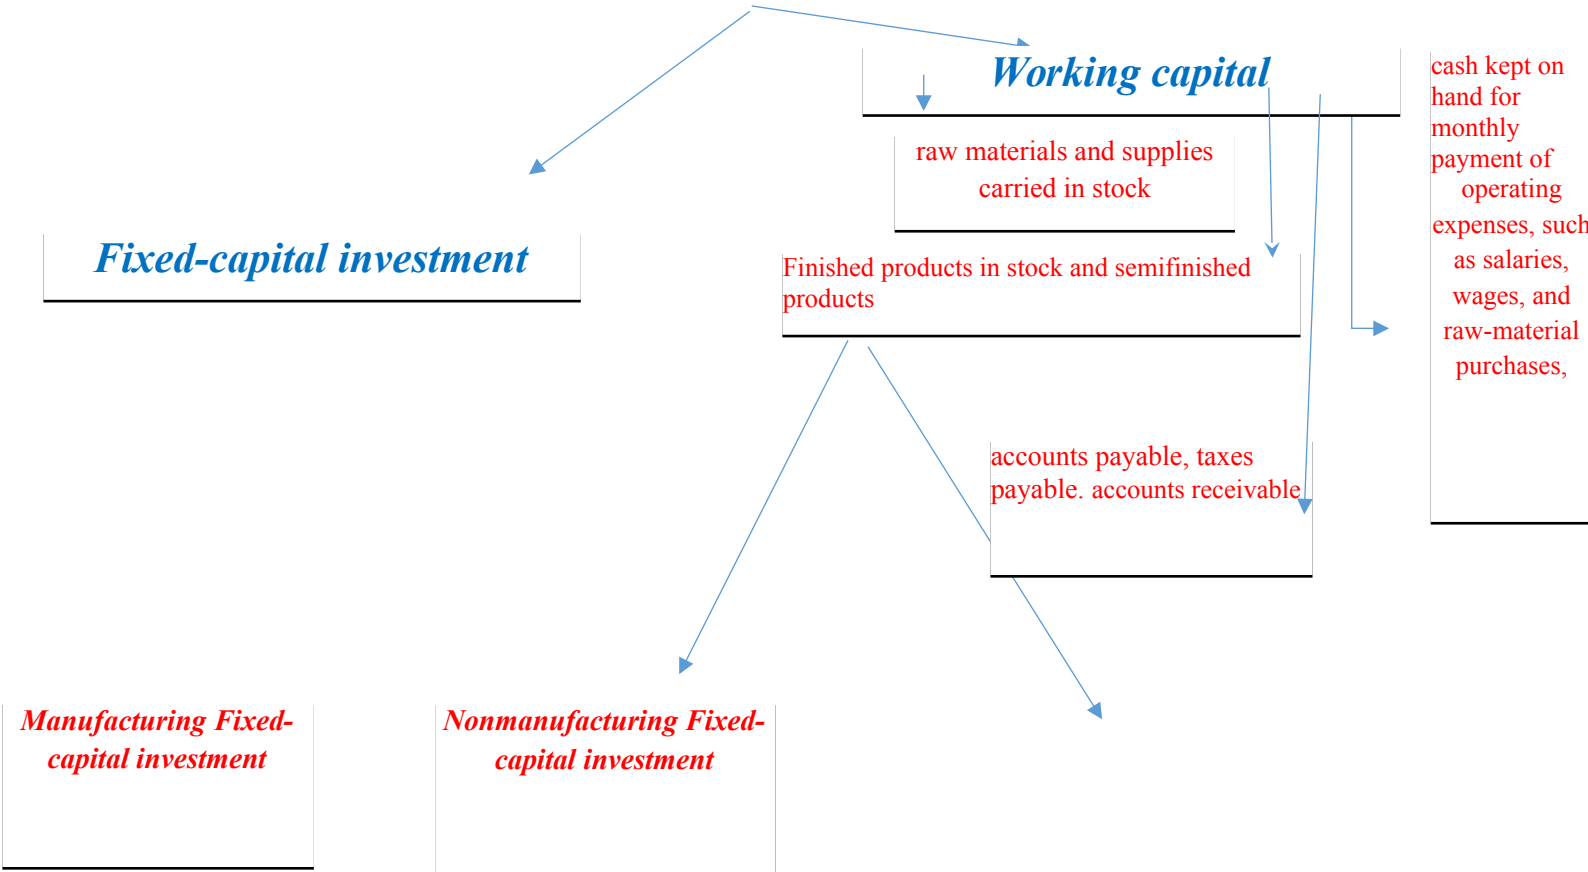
Working capital

raw materials and supplies carried in stock

cash kept on hand for monthly payment of operating expenses, such as salaries, wages, and raw-material purchases,

Fixed-capital investment

Finished products in stock and semifinished products

accounts payable, taxes payable. accounts receivable

Manufacturing Fixed-capital investment

Nonmanufacturing Fixed-capital investment